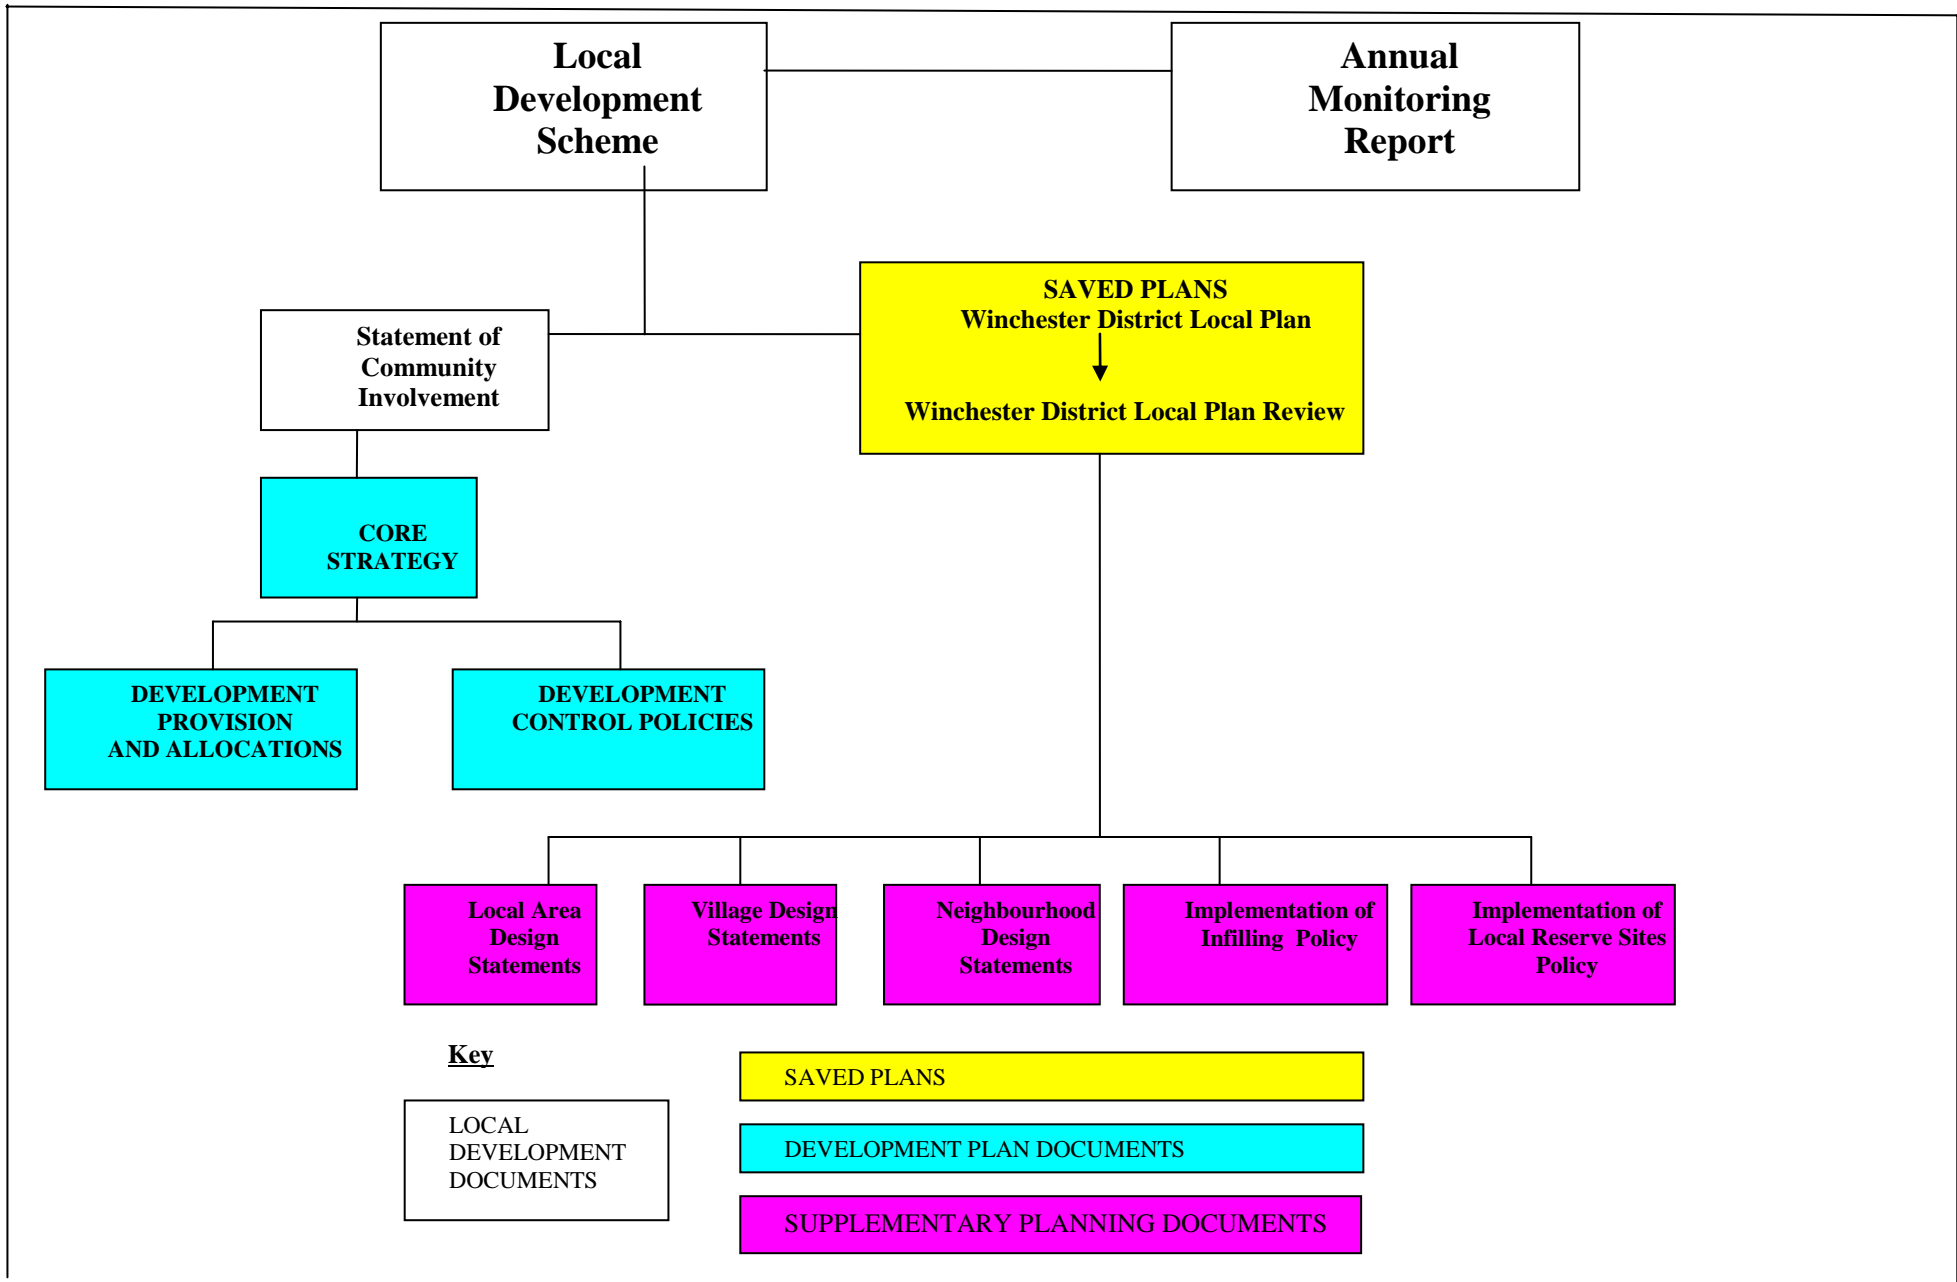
Local Development Scheme

Annual Monitoring Report

Statement of Community Involvement

SAVED PLANS
Winchester District Local Plan

Winchester District Local Plan Review

CORE STRATEGY

DEVELOPMENT PROVISION AND ALLOCATIONS

DEVELOPMENT CONTROL POLICIES

Local Area Design Statements

Village Design Statements

Neighbourhood Design Statements

Implementation of Infilling Policy

Implementation of Local Reserve Sites Policy

Key

LOCAL DEVELOPMENT DOCUMENTS

SAVED PLANS

DEVELOPMENT PLAN DOCUMENTS

SUPPLEMENTARY PLANNING DOCUMENTS